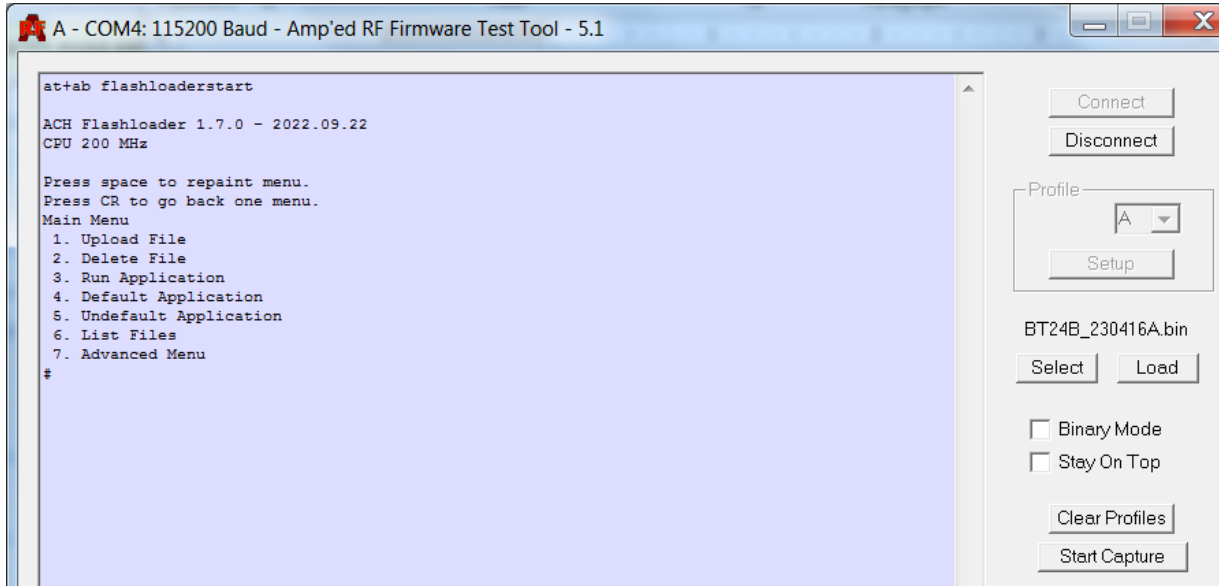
A - COM4: 115200 Baud - Amp'ed RF Firmware Test Tool - 5.1

at+ab flashloaderstart

ACH Flashloader 1.7.0 - 2022.09.22
CPU 200 MHz

Press space to repaint menu.
Press CR to go back one menu.
Main Menu
1. Upload File
2. Delete File
3. Run Application
4. Default Application
5. Undefault Application
6. List Files
7. Advanced Menu
#

Connect
Disconnect
Profile
A
Setup
BT24B_230416A.bin
Select
Load
Binary Mode
Stay On Top
Clear Profiles
Start Capture